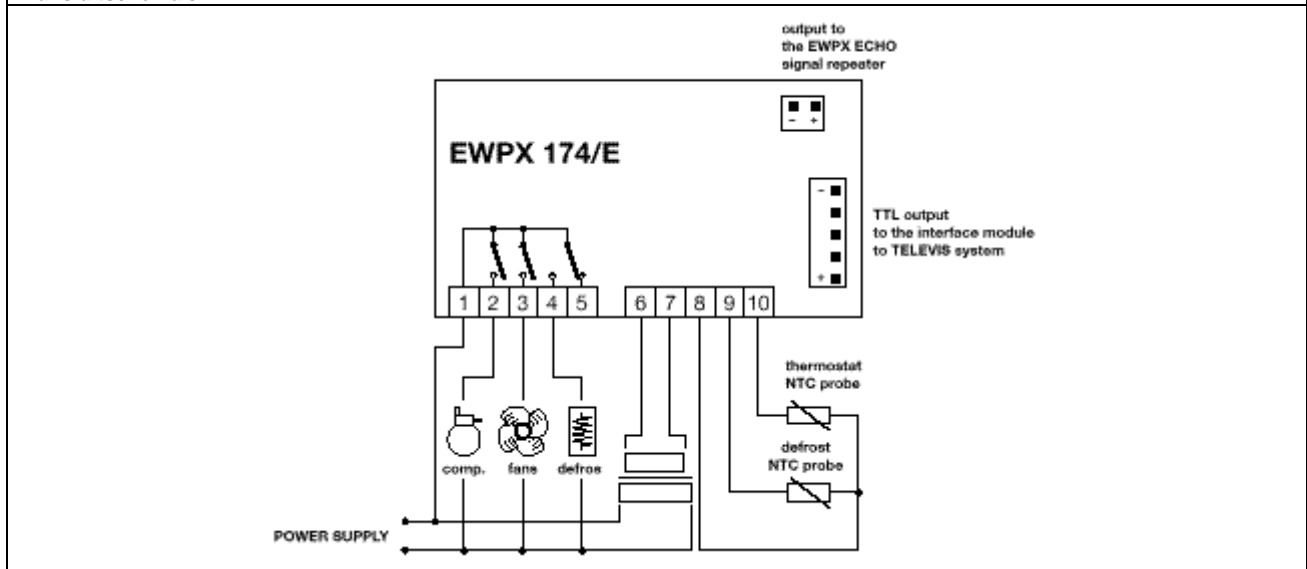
output to
the EWPX ECHO
signal repeater

- +

EWPX 174/E

-
+

TTL output
to the interface module
to TELEVIS system

1 2 3 4 5 6 7 8 9 10

thermostat
NTC probe

defrost
NTC probe

comp. fans defros

POWER SUPPLY